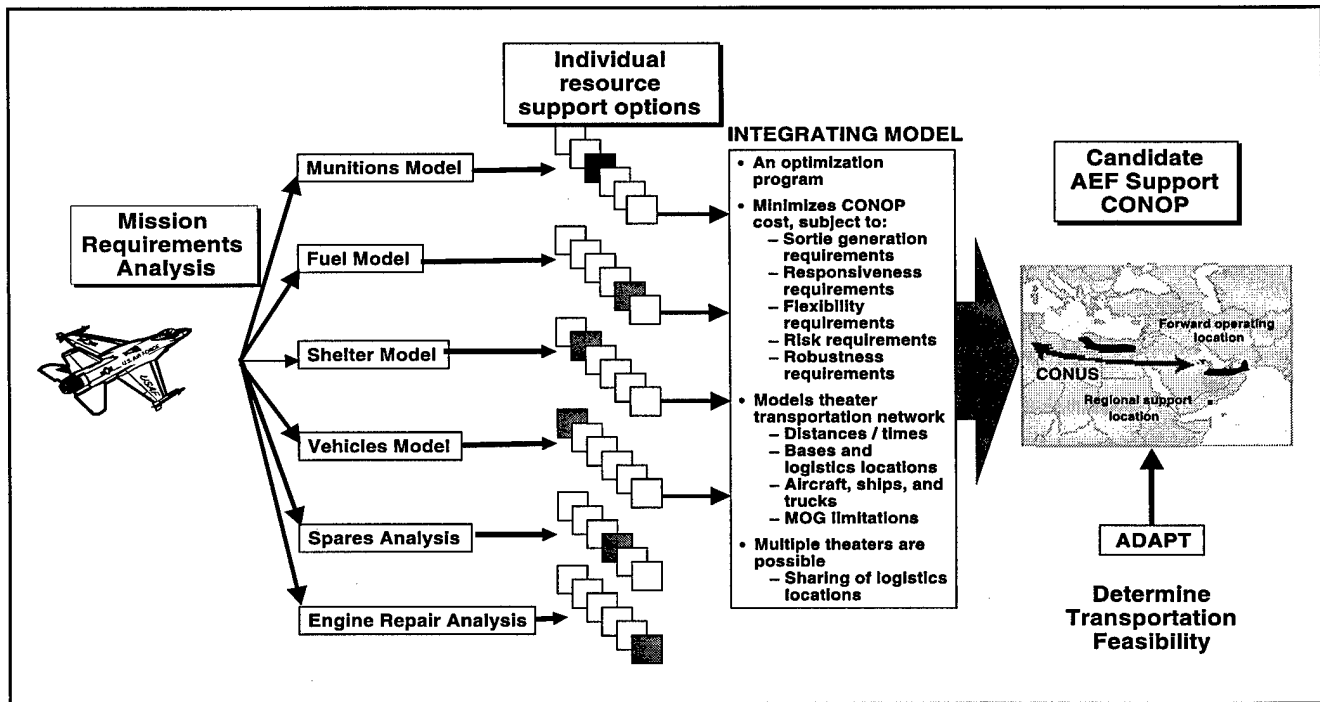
Mission Requirements Analysis

Munitions Model

Fuel Model

Shelter Model

Vehicles Model

Spares Analysis

Engine Repair Analysis

Individual resource support options

INTEGRATING MODEL

• An optimization program
• Minimizes CONOP cost, subject to:
– Sortie generation requirements
– Responsiveness requirements
– Flexibility requirements
– Risk requirements
– Robustness requirements
• Models theater transportation network
– Distances / times
– Bases and logistics locations
– Aircraft, ships, and trucks
– MOG limitations
• Multiple theaters are possible
– Sharing of logistics locations

Candidate AEF Support CONOP

Forward operating location

CONUS

Regional support location

ADAPT

Determine Transportation Feasibility